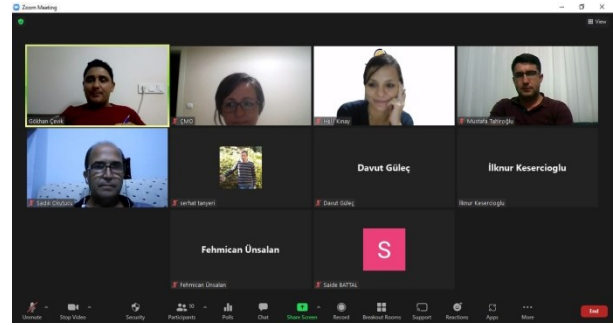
Zoom Meeting

View

Gökhan Çevik

CMD

Hilal Kınay

Mustafa Tahiroğlu

Sadık Oruzucu

serhat tanyeri

Davut Güleç

Davut Güleç

İlknur Kesercioglu

İlknur Kesercioglu

Fehmican Ünsalan

Fehmican Ünsalan

S

Saide BATTAL

Unmute

Stop Video

Security

Participants 10

Polls

Chat

Share Screen

Record

Breakout Rooms

Support

Reactions

Apps

More

End